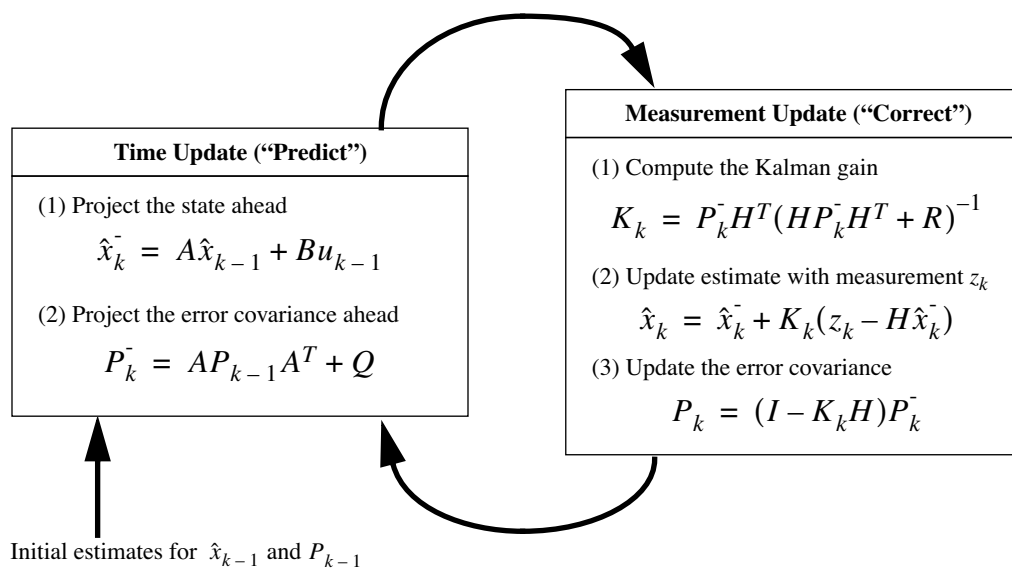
Time Update ("Predict")

(1) Project the state ahead

$\hat{x}_k^- = A\hat{x}_{k-1} + Bu_{k-1}$

(2) Project the error covariance ahead

$P_k^- = AP_{k-1}A^T + Q$

Measurement Update ("Correct")

(1) Compute the Kalman gain

$K_k = P_k^- H^T (HP_k^- H^T + R)^{-1}$

(2) Update estimate with measurement $z_k$

$\hat{x}_k = \hat{x}_k^- + K_k(z_k - H\hat{x}_k^-)$

(3) Update the error covariance

$P_k = (I - K_k H)P_k^-$

Initial estimates for $\hat{x}_{k-1}$ and $P_{k-1}$